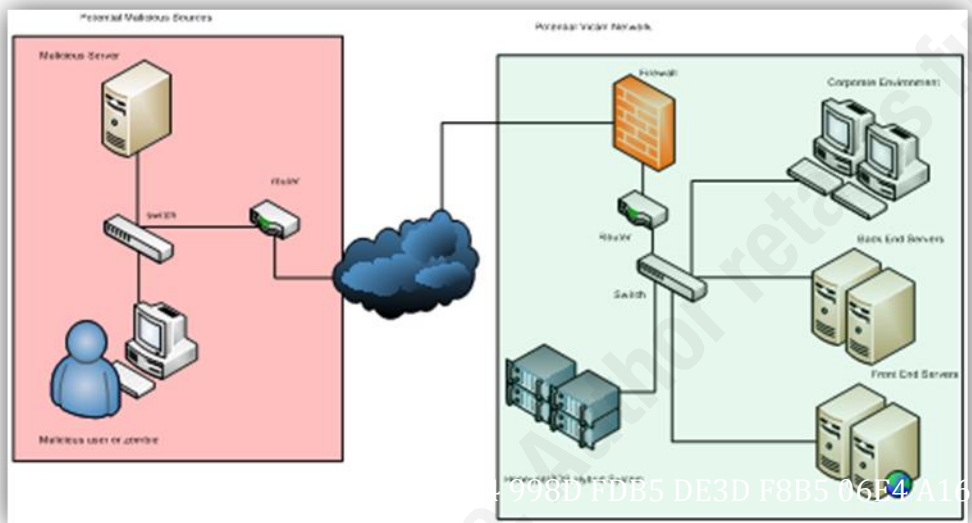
Potential Malicious Sources

Malicious Server

Switch

Router

Malicious user or zombie

Potential Victim Network

Firewall

Corporate Environment

Router

Back End Servers

Switch

Front End Servers

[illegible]

998D FDB5 DE3D F8B5 06E4 A16

Author retains f